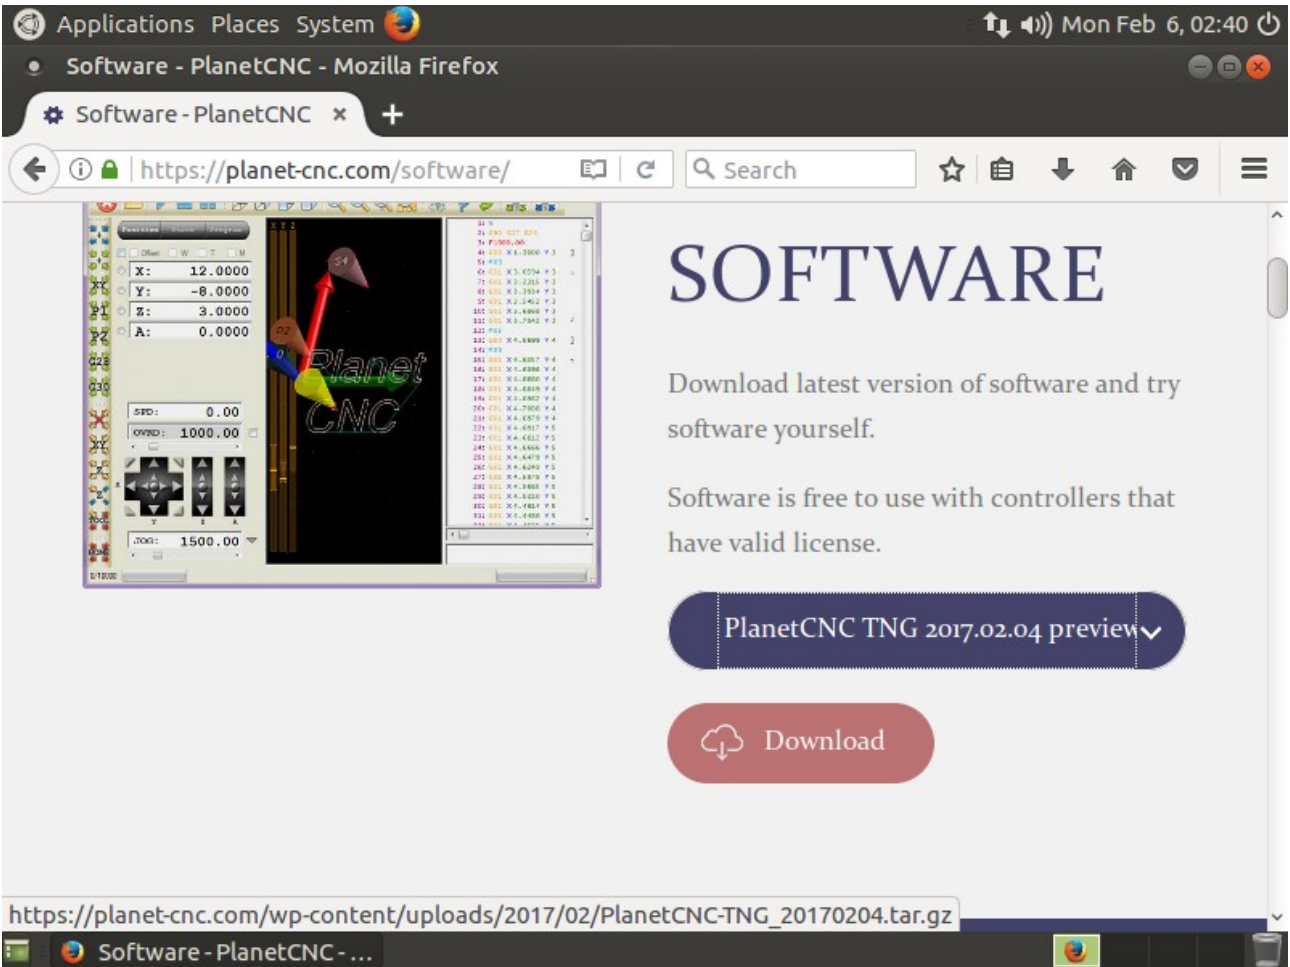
Applications Places System

Mon Feb 6, 02:40

Software - PlanetCNC - Mozilla Firefox

Software - PlanetCNC ×

https://planet-cnc.com/software/

Search

X: 12.0000
Y: -8.0000
Z: 3.0000
A: 0.0000

SPD: 0.00
OVRD: 1000.00
JOG: 1500.00

Planet CNC

SOFTWARE

Download latest version of software and try software yourself.

Software is free to use with controllers that have valid license.

PlanetCNC TNG 2017.02.04 preview

Download

https://planet-cnc.com/wp-content/uploads/2017/02/PlanetCNC-TNG_20170204.tar.gz

Software - PlanetCNC - ...